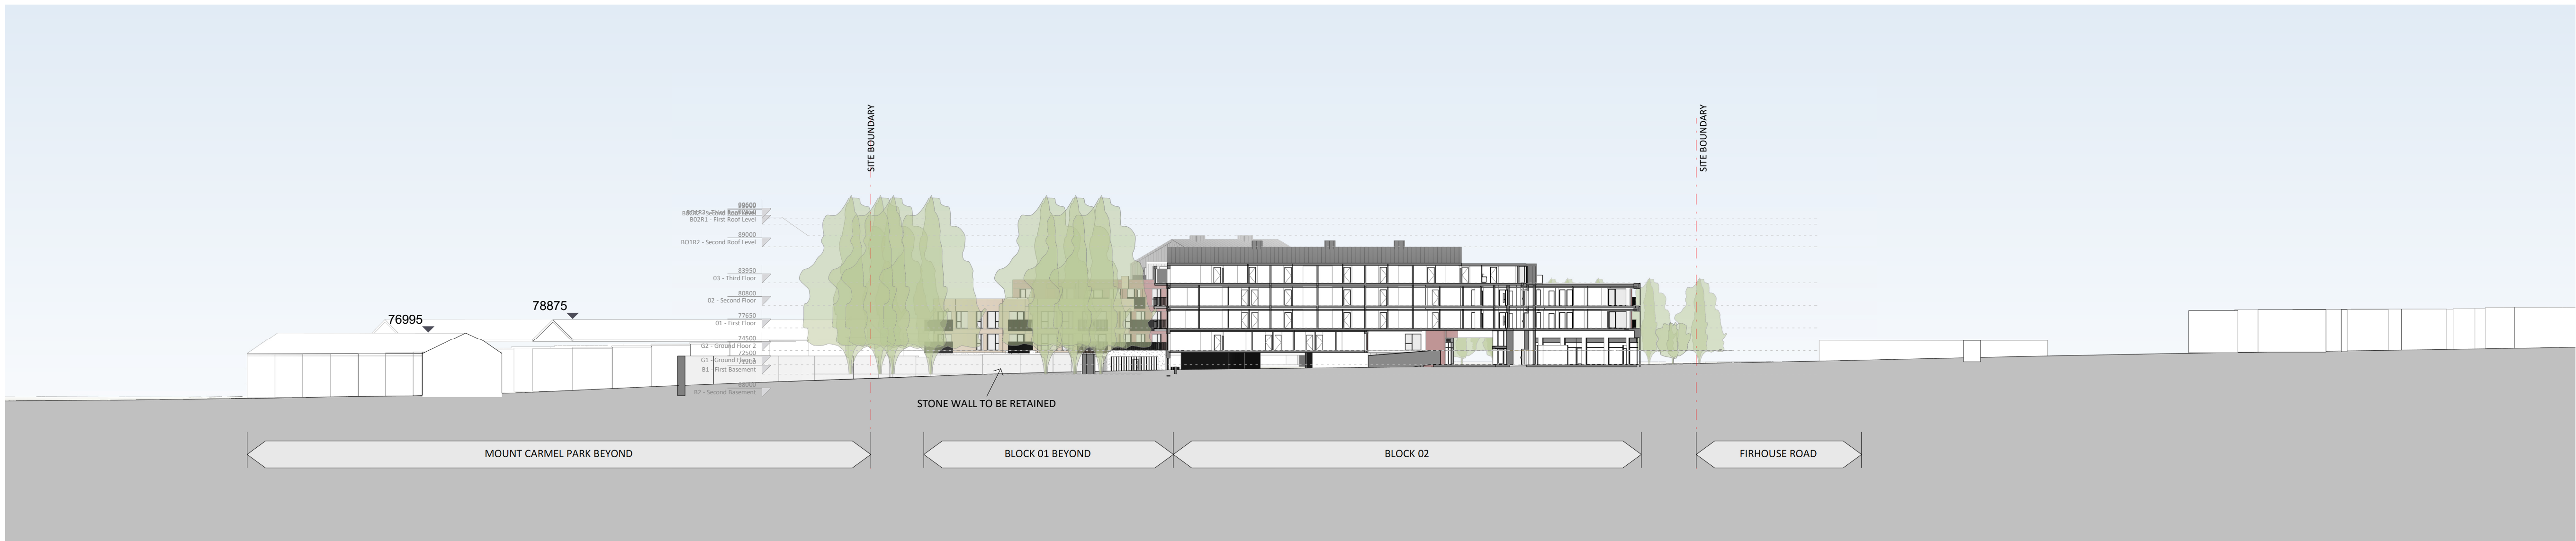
SITE BOUNDARY

SITE BOUNDARY

89600
B02R2 - Second Roof Level
B02R1 - First Roof Level

89000
BO1R2 - Second Roof Level

83950
03 - Third Floor

80800
02 - Second Floor

77650
01 - First Floor

74500
G2 - Ground Floor 2
72500
G1 - Ground Floor
B1 - First Basement

B2 - Second Basement

76995

78875

STONE WALL TO BE RETAINED

MOUNT CARMEL PARK BEYOND

BLOCK 01 BEYOND

BLOCK 02

FIRHOUSE ROAD